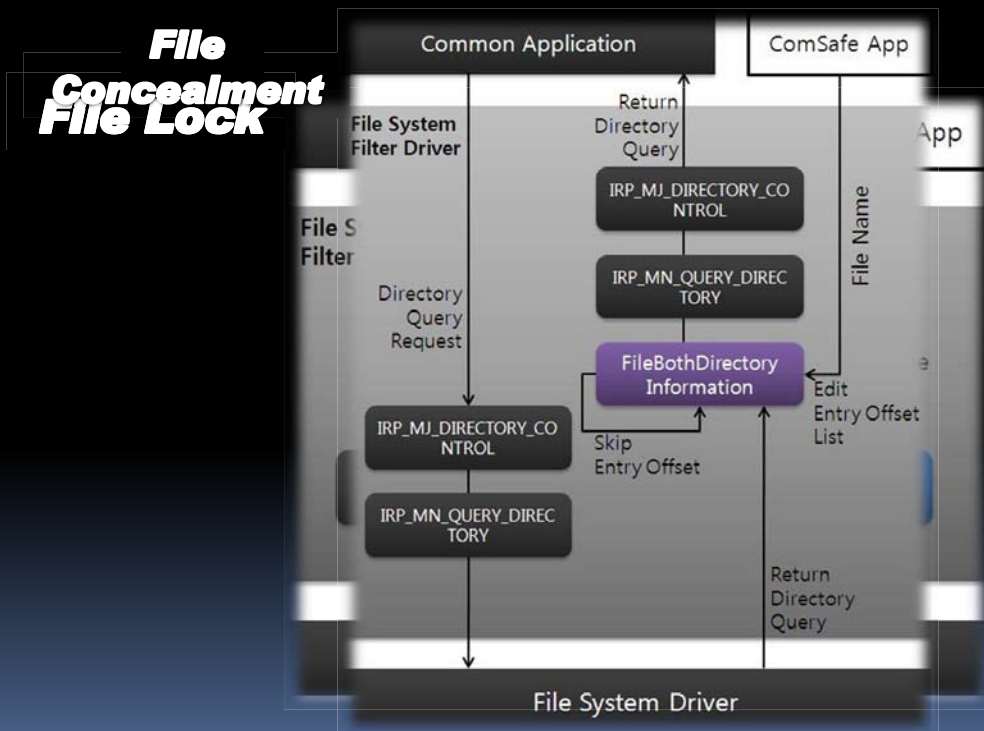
File Concealment
File Lock

Common Application

ComSafe App

File System Filter Driver

Return Directory Query

IRP_MJ_DIRECTORY_CONTROL

IRP_MN_QUERY_DIRECTORY

File Name

Directory Query Request

FileBothDirectory Information

Edit Entry Offset List

IRP_MJ_DIRECTORY_CONTROL

Skip Entry Offset

IRP_MN_QUERY_DIRECTORY

Return Directory Query

File System Driver

App

File S
Filter